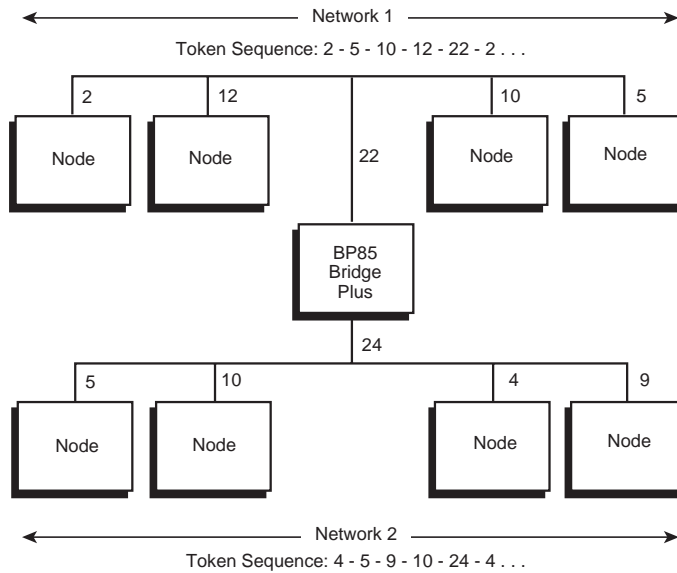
Network 1

Token Sequence: 2 - 5 - 10 - 12 - 22 - 2 . . .

2

Node

12

Node

22

10

Node

5

Node

BP85
Bridge
Plus

24

5

Node

10

Node

4

Node

9

Node

Network 2

Token Sequence: 4 - 5 - 9 - 10 - 24 - 4 . . .